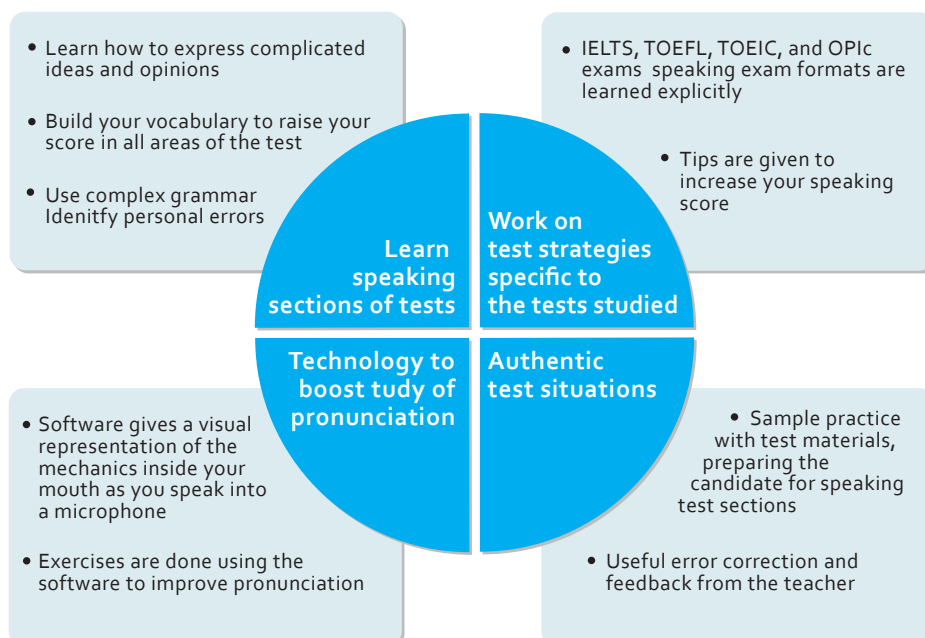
• Learn how to express complicated ideas and opinions

• Build your vocabulary to raise your score in all areas of the test

• Use complex grammar Idenitfy personal errors

• IELTS, TOEFL, TOEIC, and OPIc exams speaking exam formats are learned explicitly

• Tips are given to increase your speaking score

Learn speaking sections of tests

Work on test strategies specific to the tests studied

Technology to boost tudy of pronunciation

Authentic test situations

• Software gives a visual representation of the mechanics inside your mouth as you speak into a microphone

• Exercises are done using the software to improve pronunciation

• Sample practice with test materials, preparing the candidate for speaking test sections

• Useful error correction and feedback from the teacher